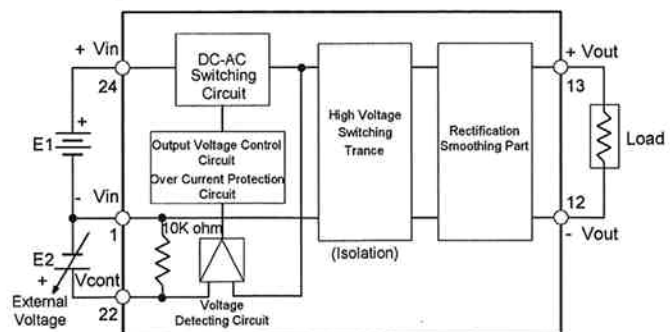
+ Vin
24
DC-AC Switching Circuit
High Voltage Switching Trance
Rectification Smoothing Part
+ Vout
13
Load
E1
+
-
Output Voltage Control Circuit
Over Current Protection Circuit
- Vin
1
10K ohm
12
- Vout
(Isolation)
E2
+
Vcont
External Voltage
22
Voltage Detecting Circuit